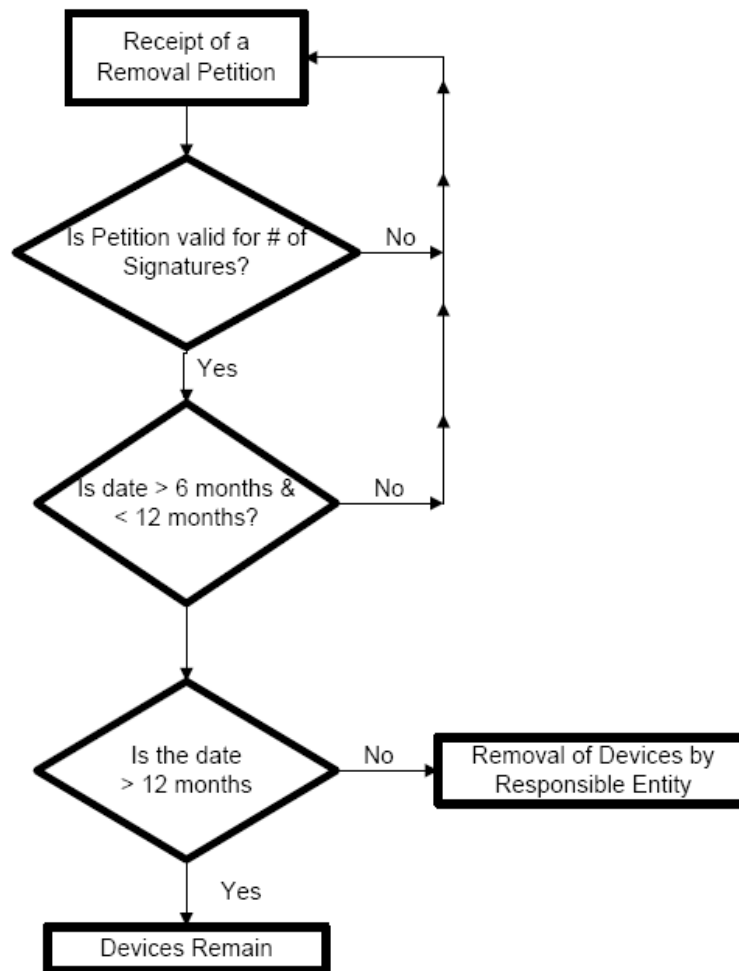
Receipt of a Removal Petition

Is Petition valid for # of Signatures?

No

Yes

Is date > 6 months & < 12 months?

No

Is the date > 12 months

No

Removal of Devices by Responsible Entity

Yes

Devices Remain